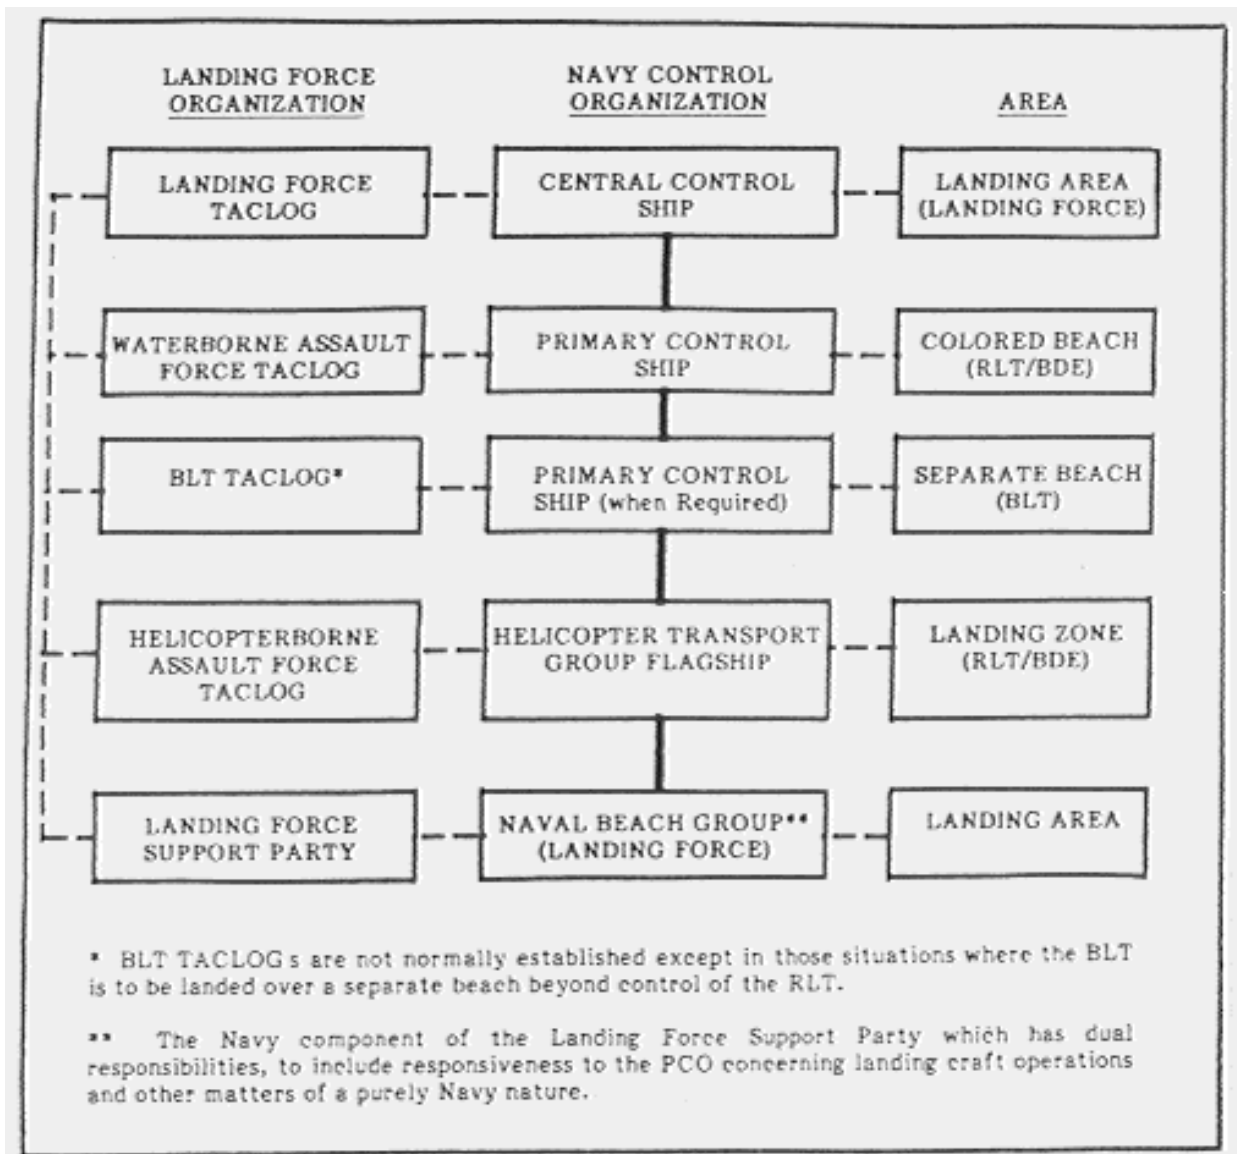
LANDING FORCE ORGANIZATION

NAVY CONTROL ORGANIZATION

AREA

LANDING FORCE TACLOG

CENTRAL CONTROL SHIP

LANDING AREA (LANDING FORCE)

WATERBORNE ASSAULT FORCE TACLOG

PRIMARY CONTROL SHIP

COLORED BEACH (RLT/BDE)

BLT TACLOG*

PRIMARY CONTROL SHIP (when Required)

SEPARATE BEACH (BLT)

HELICOPTERBORNE ASSAULT FORCE TACLOG

HELICOPTER TRANSPORT GROUP FLAGSHIP

LANDING ZONE (RLT/BDE)

LANDING FORCE SUPPORT PARTY

NAVAL BEACH GROUP** (LANDING FORCE)

LANDING AREA

* BLT TACLOGs are not normally established except in those situations where the BLT is to be landed over a separate beach beyond control of the RLT.

** The Navy component of the Landing Force Support Party which has dual responsibilities, to include responsiveness to the PCO concerning landing craft operations and other matters of a purely Navy nature.